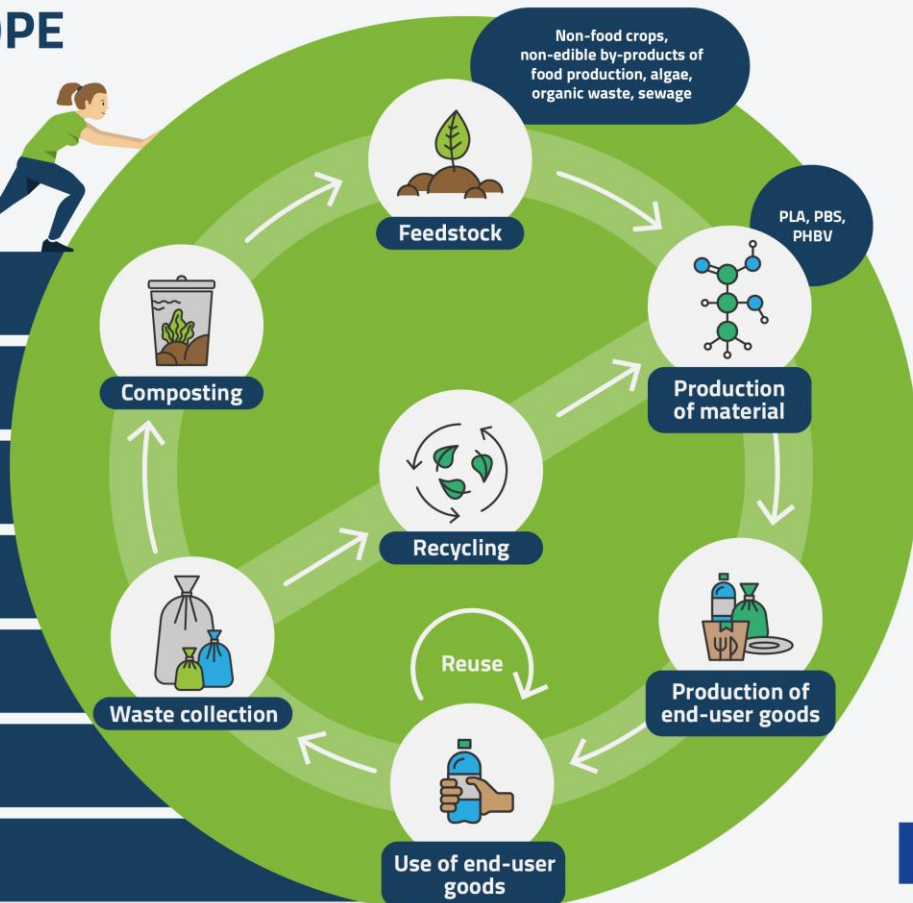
OPE

Non-food crops, non-edible by-products of food production, algae, organic waste, sewage

Feedstock

PLA, PBS, PHBV

Production of material

Composting

Recycling

Production of end-user goods

Reuse

Waste collection

Use of end-user goods